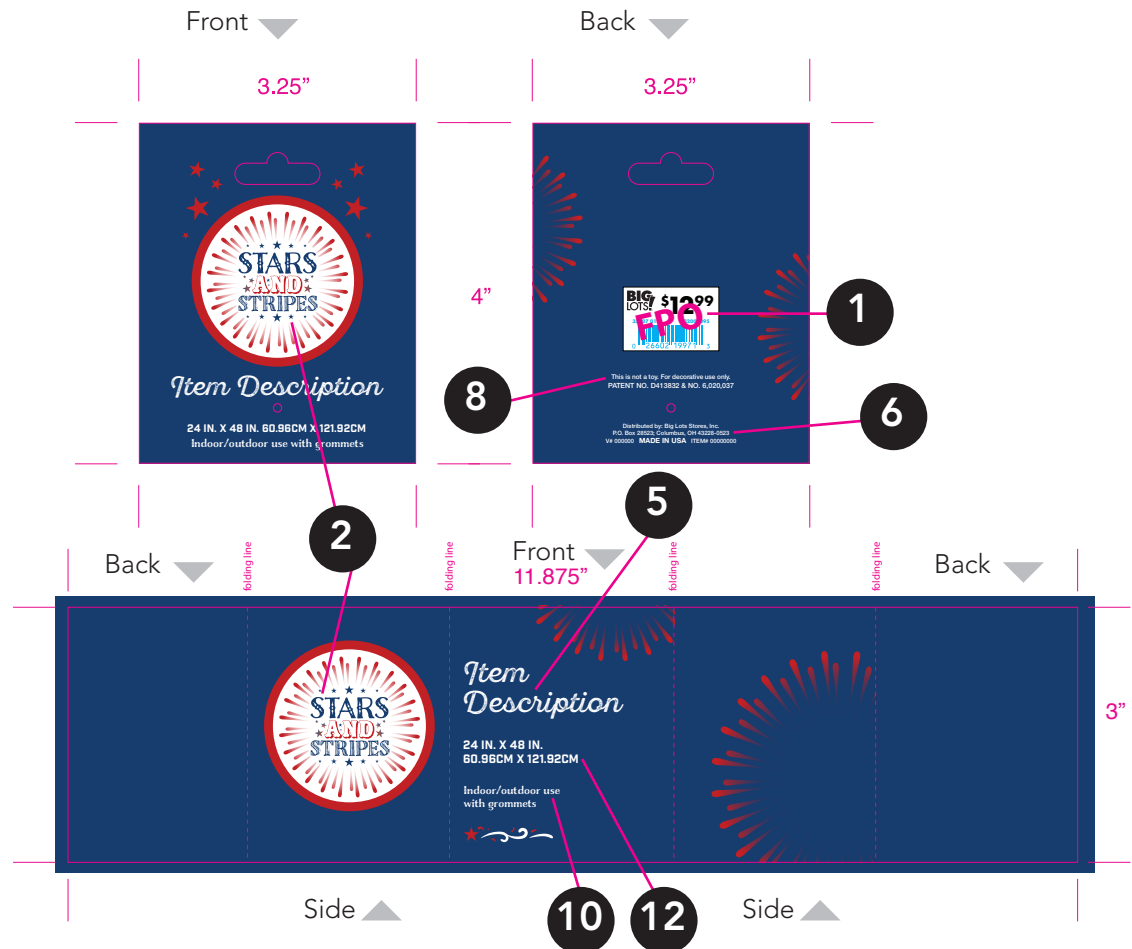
Front

Back

3.25"

3.25"

STARS AND STRIPES

Item Description

24 IN. X 48 IN. 60.96CM X 121.92CM
Indoor/outdoor use with grommets

4"

BIG LOTS! $12.99

FPO

0 26602 19977 3

1

8

This is not a toy. For decorative use only.
PATENT NO. D413832 & NO. 6,020,037

6

Distributed by: Big Lots Stores, Inc.
P.O. Box 28523, Columbus, OH 43228-0523
V# 000000 MADE IN USA ITEM# 00000000

5

2

Back

folding line

folding line

Front
11.875"

folding line

folding line

Back

STARS AND STRIPES

Item Description

24 IN. X 48 IN.
60.96CM X 121.92CM

Indoor/outdoor use with grommets

3"

Side

10

12

Side